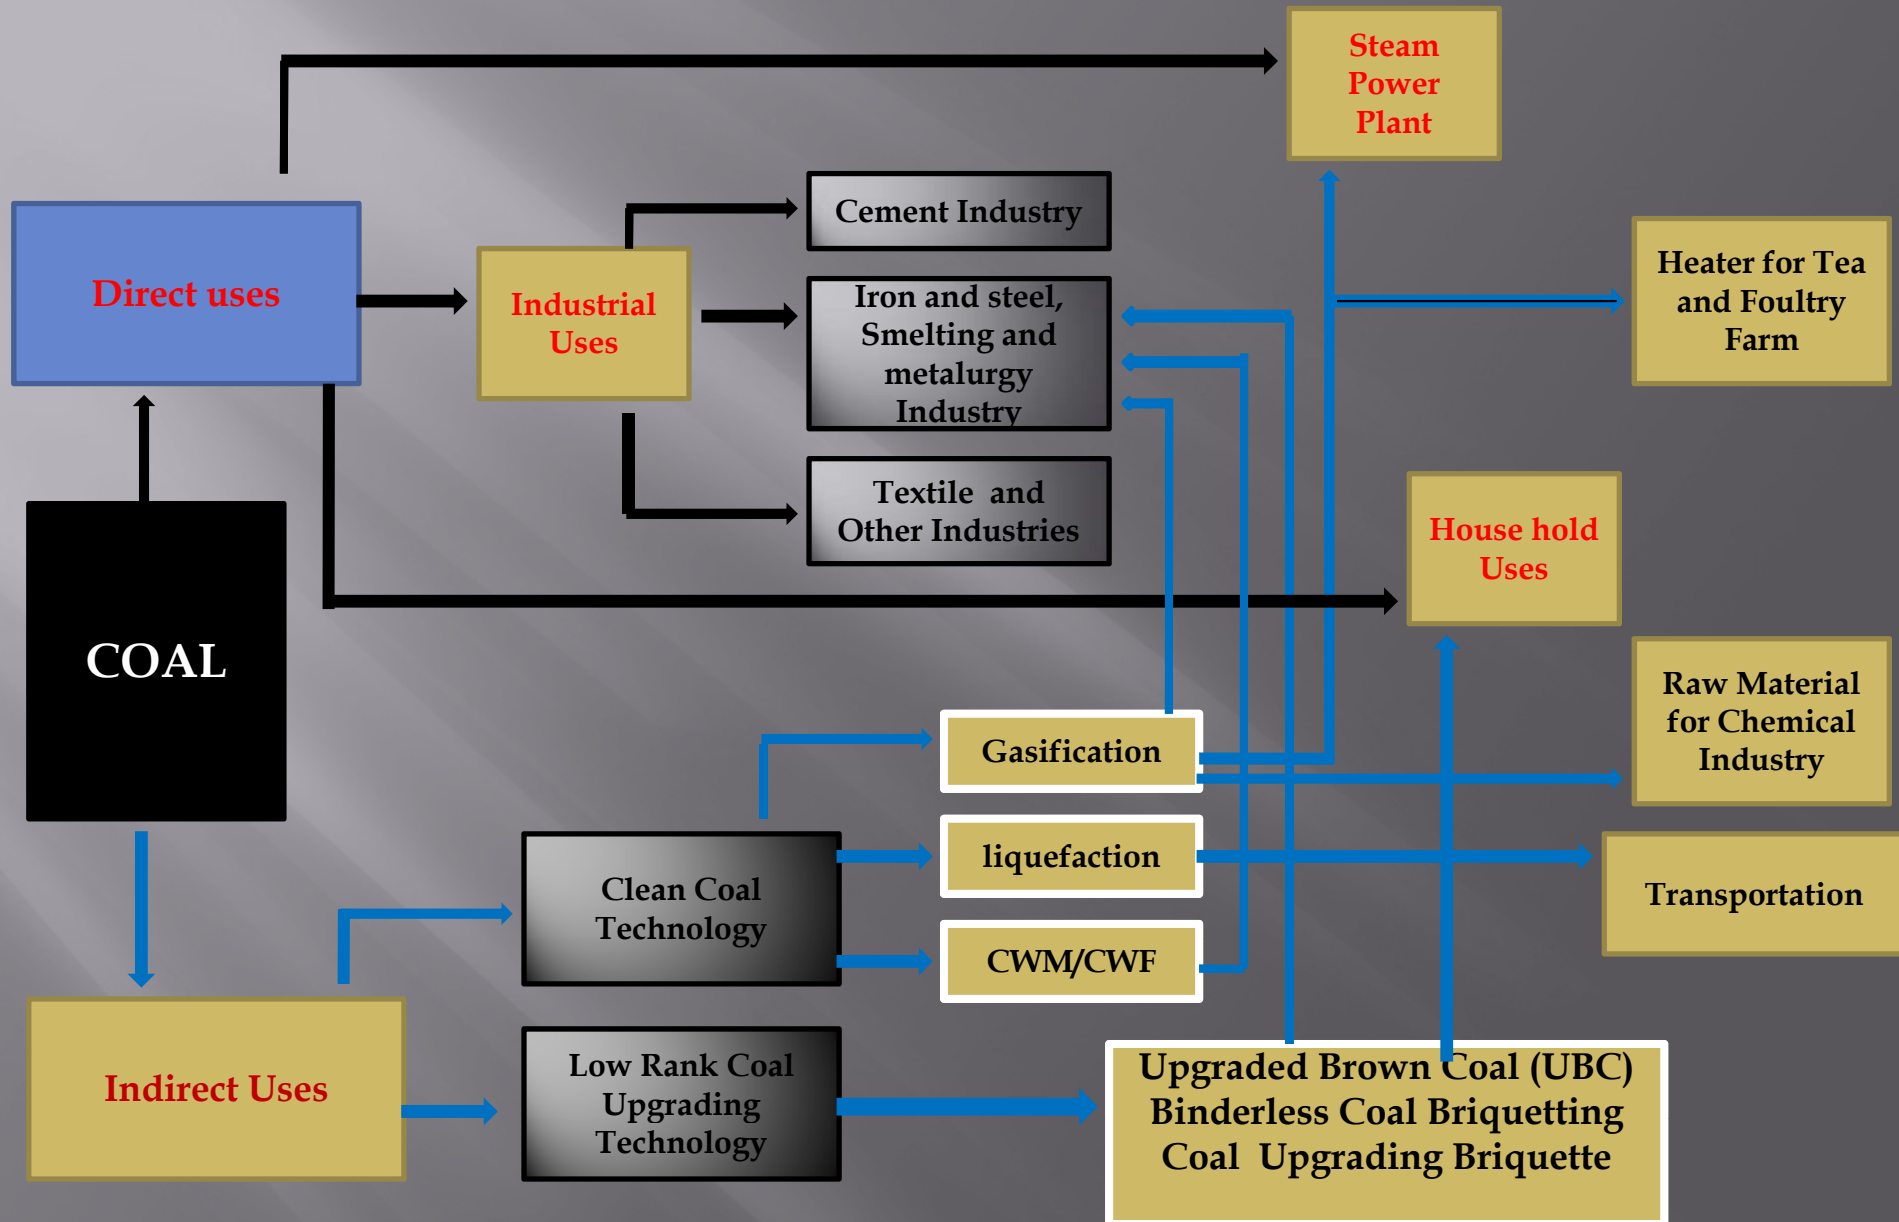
Steam Power Plant

Direct uses

Industrial Uses

Cement Industry

Iron and steel, Smelting and metalurgy Industry

Textile and Other Industries

Heater for Tea and Foultry Farm

House hold Uses

COAL

Raw Material for Chemical Industry

Gasification

liquefaction

CWM/CWF

Clean Coal Technology

Transportation

Indirect Uses

Low Rank Coal Upgrading Technology

Upgraded Brown Coal (UBC)
Binderless Coal Briquetting
Coal Upgrading Briquette